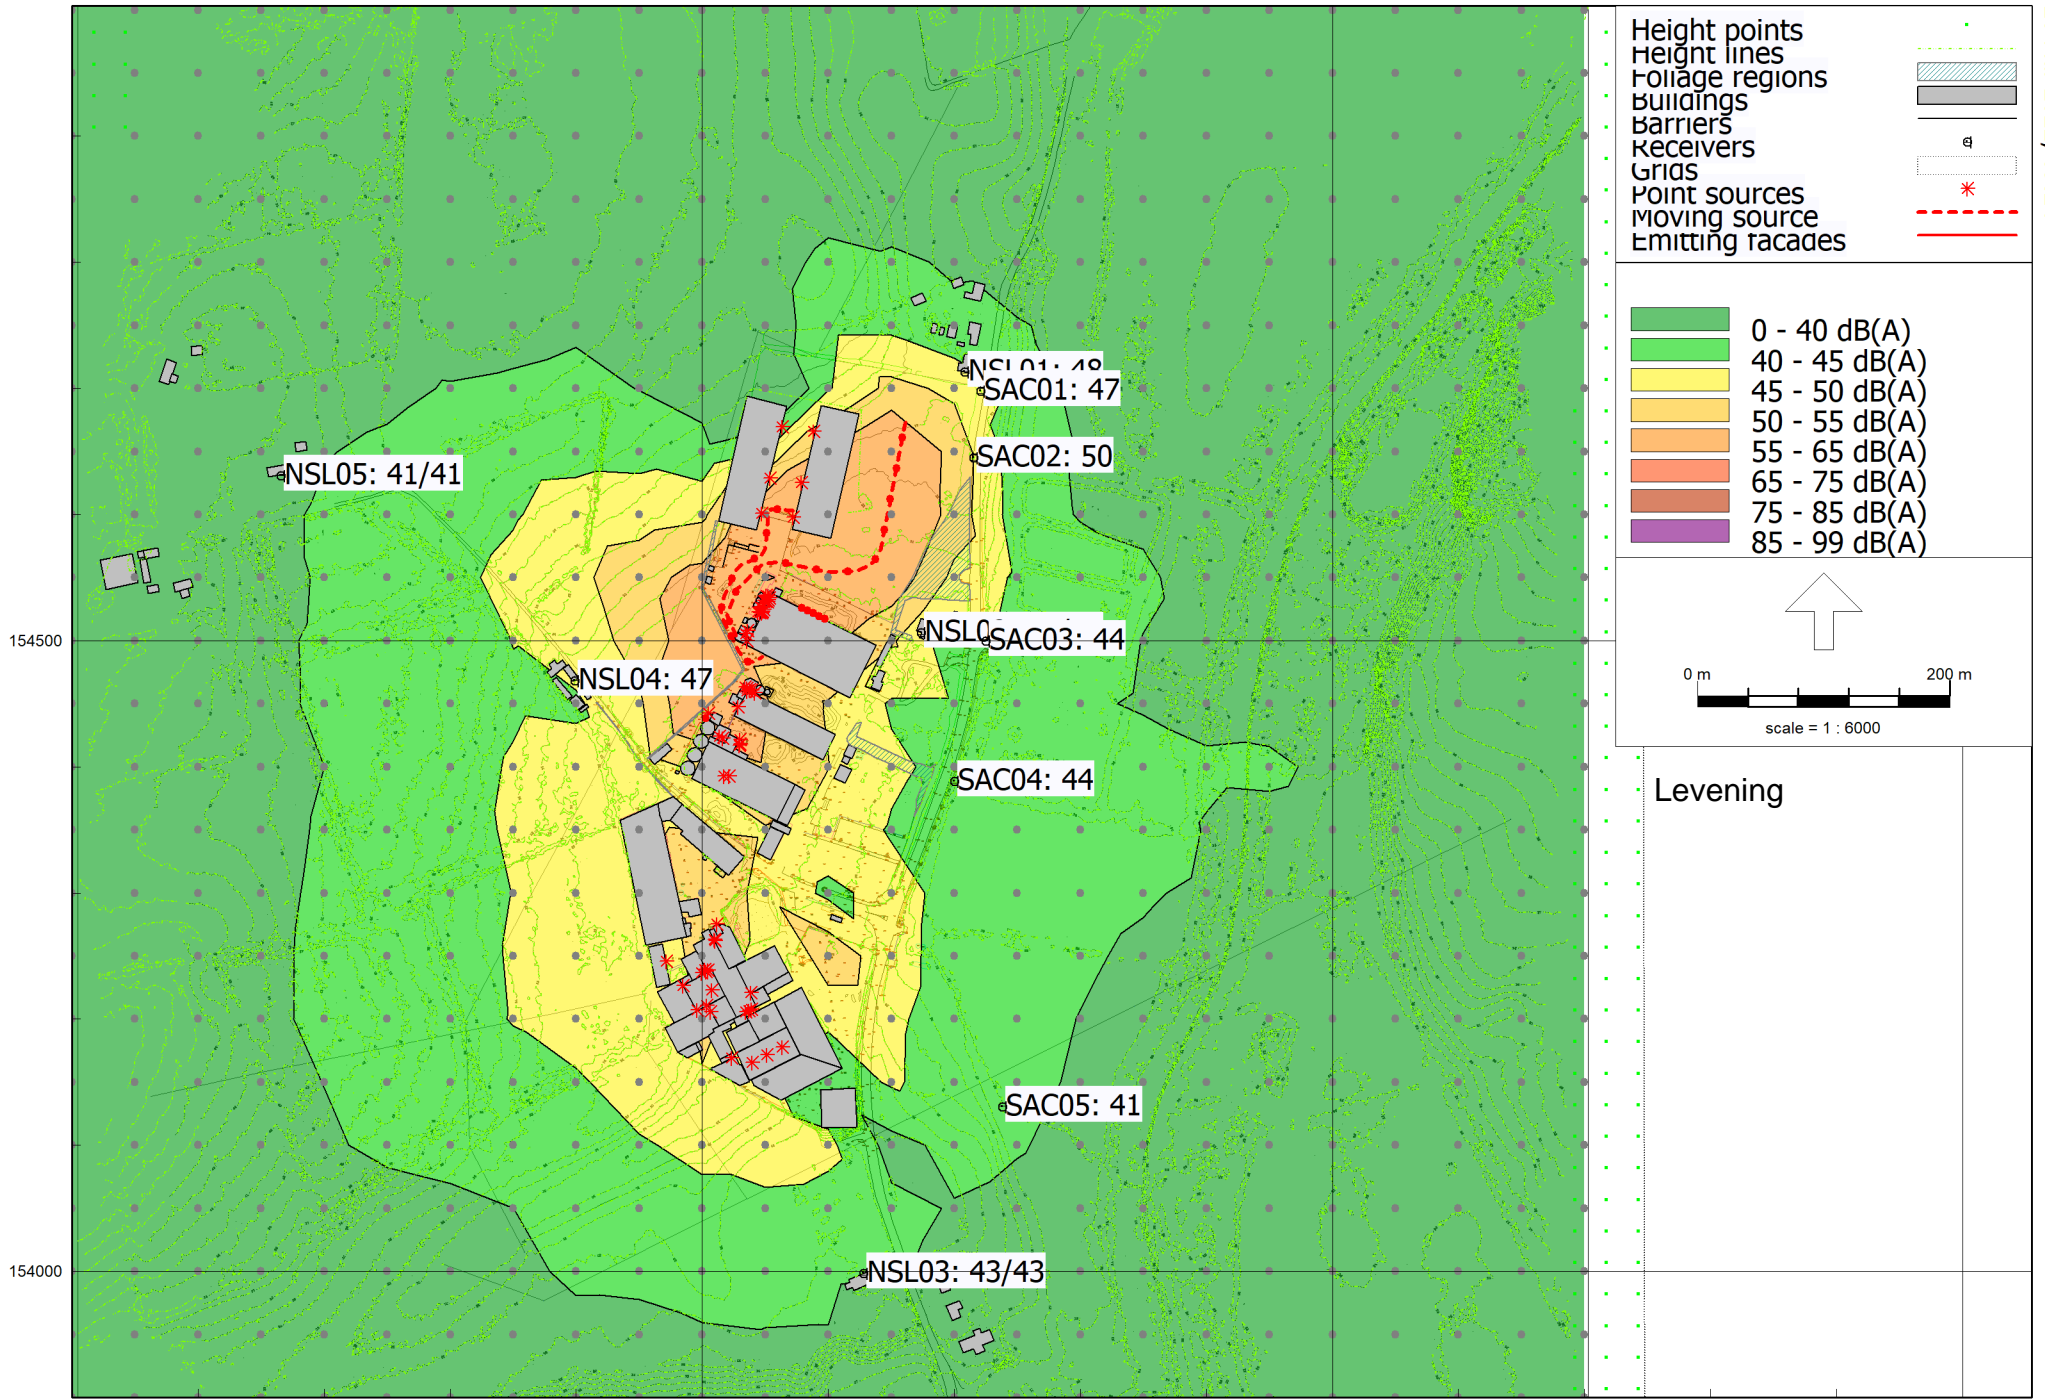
Height points
Height lines
Foliage regions
Buildings
Barriers
Receivers
Grids
Point sources
Moving source
Emitting facades

0 - 40 dB(A)
40 - 45 dB(A)
45 - 50 dB(A)
50 - 55 dB(A)
55 - 65 dB(A)
65 - 75 dB(A)
75 - 85 dB(A)
85 - 99 dB(A)

0 m
200 m
scale = 1 : 6000

Levening

NSL01: 48
SAC01: 47
SAC02: 50
NSL05: 41/41
NSL0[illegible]
SAC03: 44
NSL04: 47
SAC04: 44
SAC05: 41
NSL03: 43/43
154500
154000